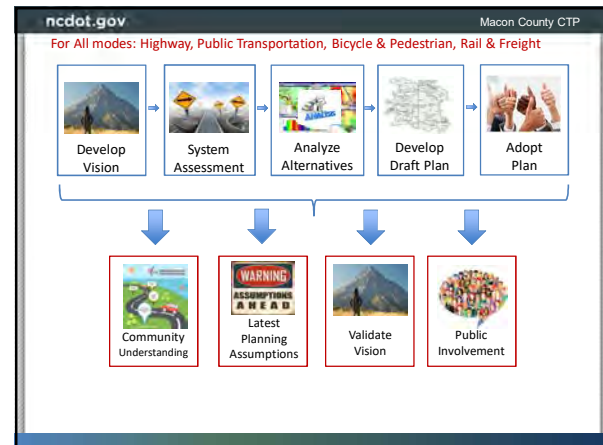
ncdot.gov

Macon County CTP

For All modes: Highway, Public Transportation, Bicycle & Pedestrian, Rail & Freight

Develop Vision

System Assessment

ANALYSIS

Analyze Alternatives

Develop Draft Plan

Adopt Plan

Community Understanding

WARNING ASSUMPTIONS AHEAD

Latest Planning Assumptions

Validate Vision

Public Involvement